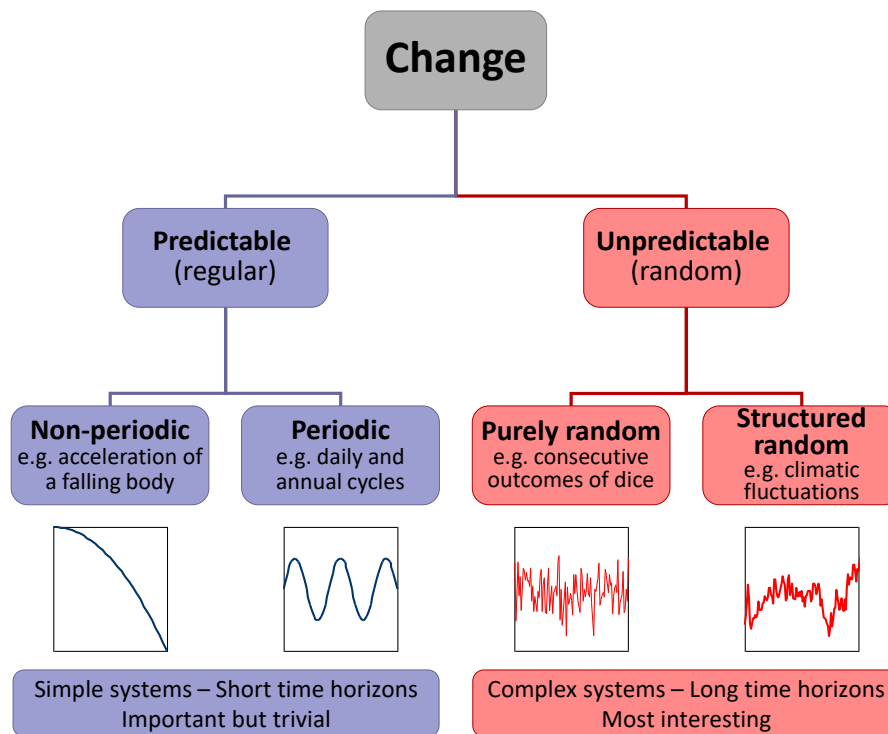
Change

Predictable
(regular)

Unpredictable
(random)

Non-periodic
e.g. acceleration of a falling body

Periodic
e.g. daily and annual cycles

Purely random
e.g. consecutive outcomes of dice

Structured random
e.g. climatic fluctuations

Simple systems – Short time horizons
Important but trivial

Complex systems – Long time horizons
Most interesting